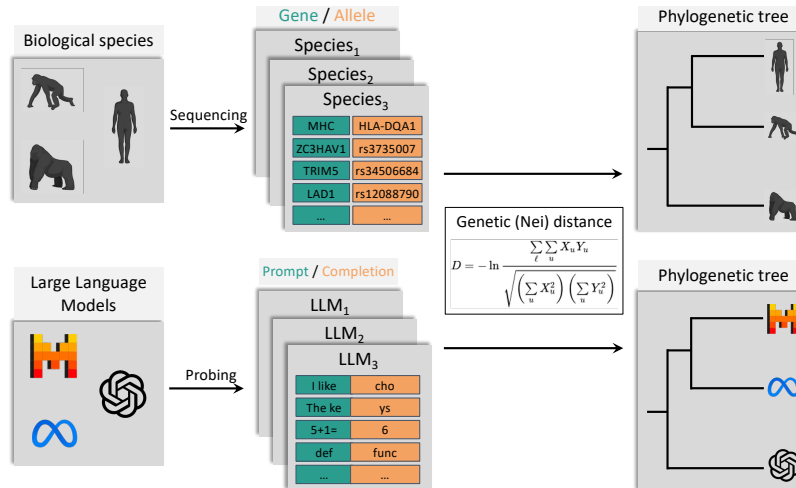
Biological species

Sequencing

Gene / Allele

Species$_1$

Species$_2$

Species$_3$

| MHC | HLA-DQA1 |
|---|---|
| ZC3HAV1 | rs3735007 |
| TRIM5 | rs34506684 |
| LAD1 | rs12088790 |
| ... | ... |

Phylogenetic tree

Genetic (Nei) distance

$D = -\ln \frac{\sum_{\ell}\sum_{u} X_u Y_u}{\sqrt{\left(\sum_{u} X_u^2\right)\left(\sum_{u} Y_u^2\right)}}$

Large Language Models

Probing

Prompt / Completion

LLM$_1$

LLM$_2$

LLM$_3$

| I like | cho |
|---|---|
| The ke | ys |
| 5+1= | 6 |
| def | func |
| ... | ... |

Phylogenetic tree